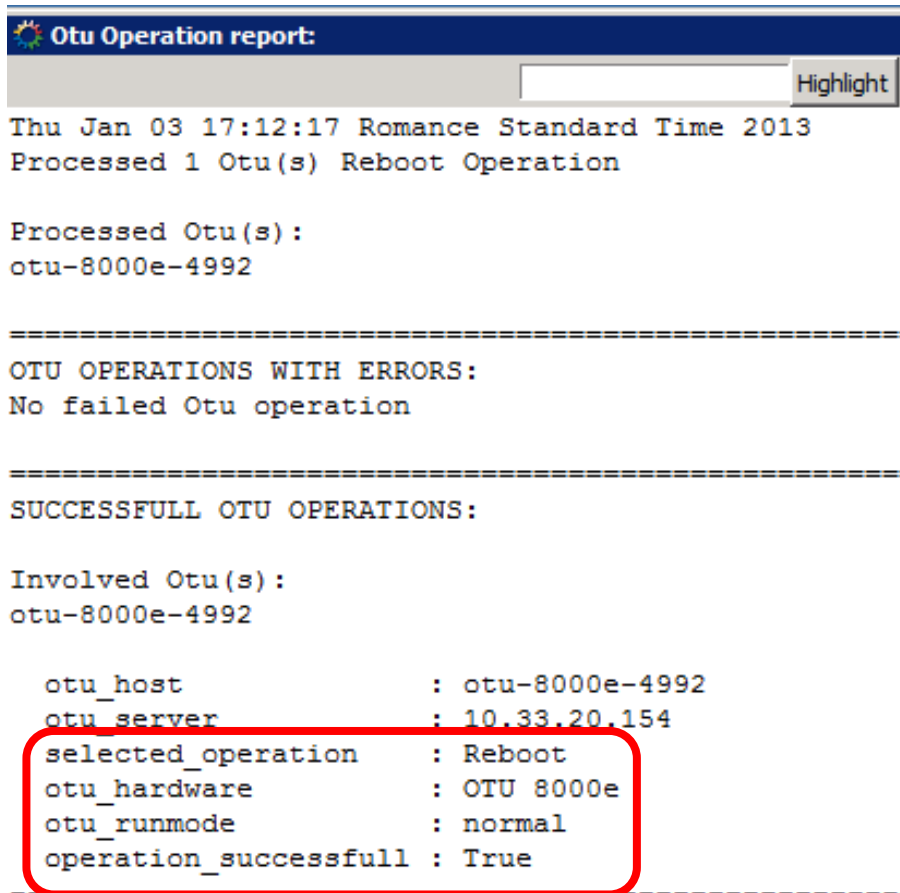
Otu Operation report:

Highlight

Thu Jan 03 17:12:17 Romance Standard Time 2013
Processed 1 Otu(s) Reboot Operation

Processed Otu(s):
otu-8000e-4992

==========================================

OTU OPERATIONS WITH ERRORS:
No failed Otu operation

==========================================

SUCCESSFULL OTU OPERATIONS:

Involved Otu(s):
otu-8000e-4992

otu_host : otu-8000e-4992
otu_server : 10.33.20.154
selected_operation : Reboot
otu_hardware : OTU 8000e
otu_runmode : normal
operation_successfull : True